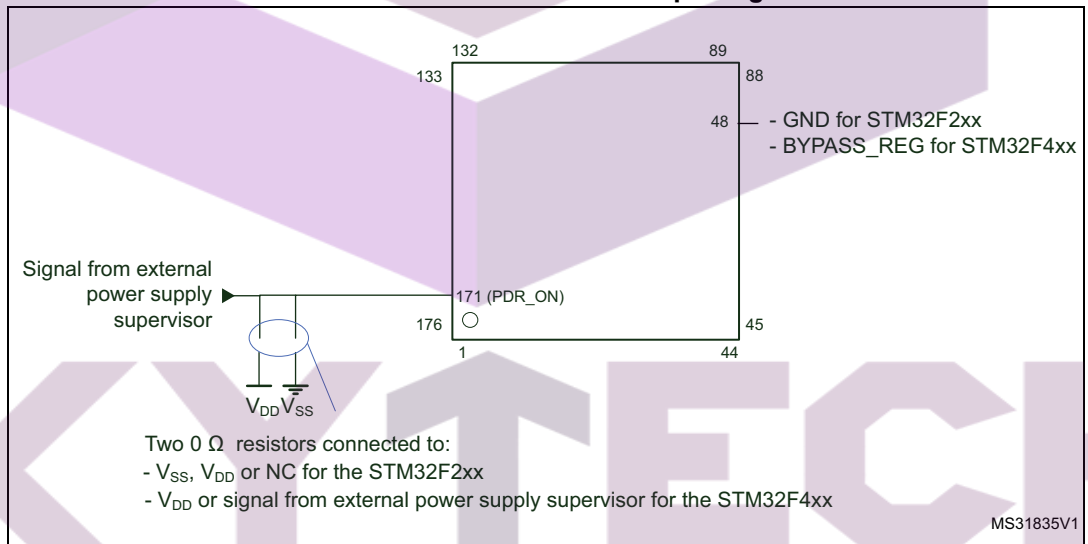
132
89
133
88
48
- GND for STM32F2xx
- BYPASS_REG for STM32F4xx

Signal from external power supply supervisor

171 (PDR_ON)
176
45
1
44

$V_{DD}$ $V_{SS}$

Two 0 Ω resistors connected to:
- $V_{SS}$, $V_{DD}$ or NC for the STM32F2xx
- $V_{DD}$ or signal from external power supply supervisor for the STM32F4xx

MS31835V1